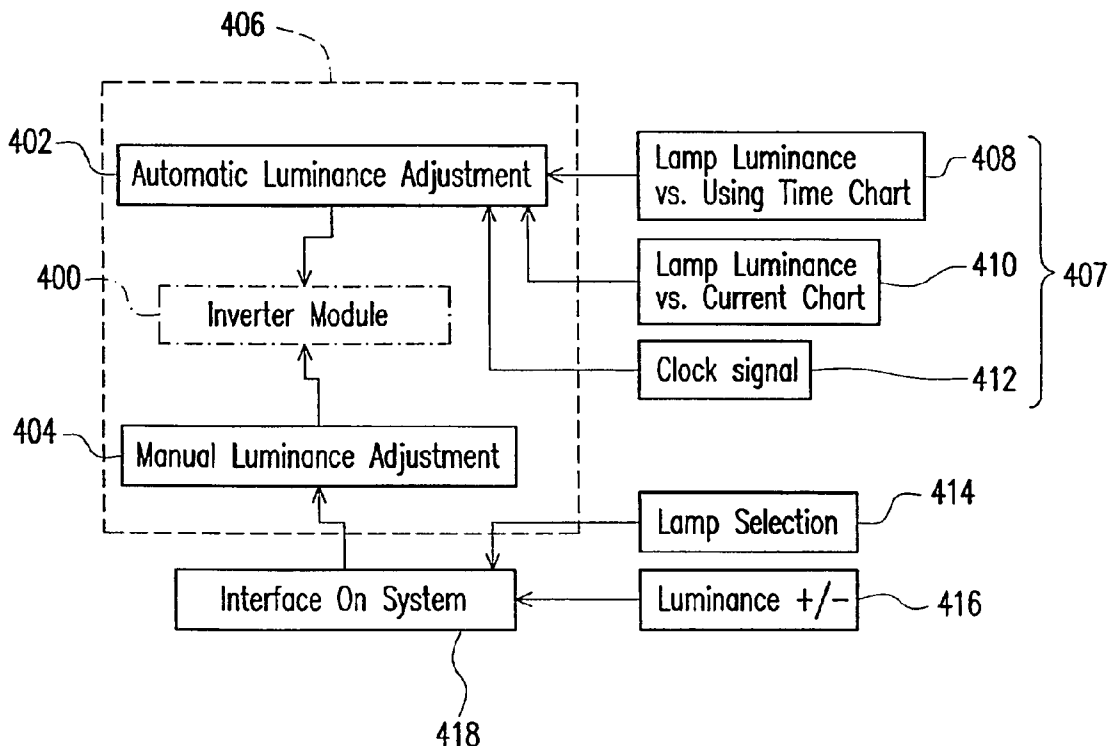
406

402
Automatic Luminance Adjustment

Lamp Luminance vs. Using Time Chart
408

Lamp Luminance vs. Current Chart
410

407

400
Inverter Module

Clock signal
412

404
Manual Luminance Adjustment

Lamp Selection
414

Interface On System

Luminance +/-
416

418